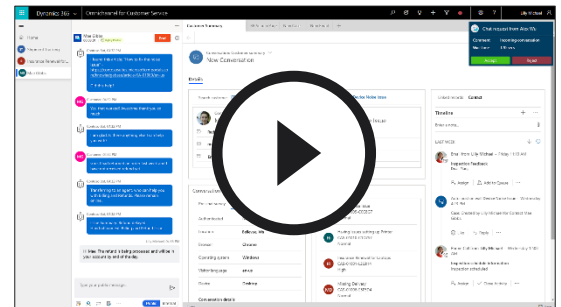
Dynamics 365 | Omnichannel for Customer Service

Lily Michael

Chat request from Alex Wu

Accept | Reject

Home

Max Gibby

End

Customer Summary

View Conversation

Timeline

LAST WEEK

Assign | Add to Queue

Type your message

Send